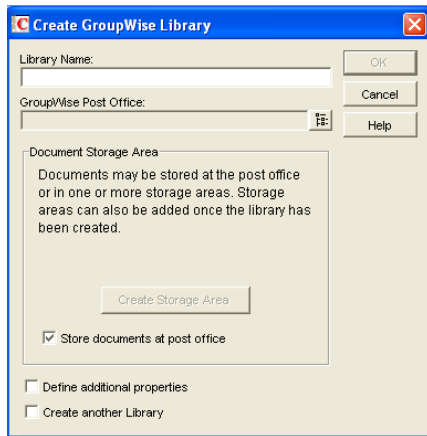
Create GroupWise Library

Library Name:

GroupWise Post Office:

OK

Cancel

Help

Document Storage Area

Documents may be stored at the post office or in one or more storage areas. Storage areas can also be added once the library has been created.

Create Storage Area

Store documents at post office

Define additional properties

Create another Library